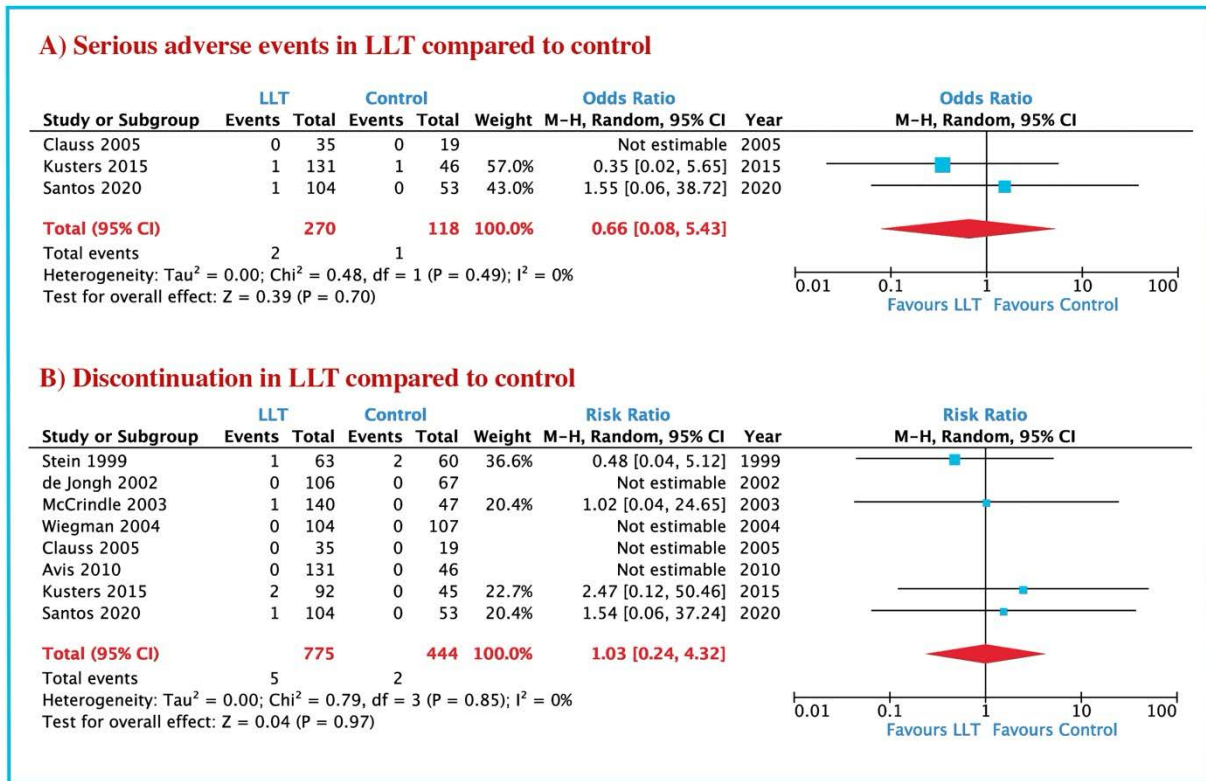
A) Serious adverse events in LLT compared to control

| Study or Subgroup | LLT Events | LLT Total | Control Events | Control Total | Weight | Odds Ratio M-H, Random, 95% CI | Year |
|---|---|---|---|---|---|---|---|
| Clauss 2005 | 0 | 35 | 0 | 19 | | Not estimable | 2005 |
| Kusters 2015 | 1 | 131 | 1 | 46 | 57.0% | 0.35 [0.02, 5.65] | 2015 |
| Santos 2020 | 1 | 104 | 0 | 53 | 43.0% | 1.55 [0.06, 38.72] | 2020 |
| Total (95% CI) | | 270 | | 118 | 100.0% | 0.66 [0.08, 5.43] | |
| Total events | 2 | | 1 | | | | |

Heterogeneity: Tau$^2$ = 0.00; Chi$^2$ = 0.48, df = 1 (P = 0.49); I$^2$ = 0%
Test for overall effect: Z = 0.39 (P = 0.70)

Odds Ratio
M-H, Random, 95% CI
0.01 0.1 1 10 100
Favours LLT Favours Control

B) Discontinuation in LLT compared to control

| Study or Subgroup | LLT Events | LLT Total | Control Events | Control Total | Weight | Risk Ratio M-H, Random, 95% CI | Year |
|---|---|---|---|---|---|---|---|
| Stein 1999 | 1 | 63 | 2 | 60 | 36.6% | 0.48 [0.04, 5.12] | 1999 |
| de Jongh 2002 | 0 | 106 | 0 | 67 | | Not estimable | 2002 |
| McCrindle 2003 | 1 | 140 | 0 | 47 | 20.4% | 1.02 [0.04, 24.65] | 2003 |
| Wiegman 2004 | 0 | 104 | 0 | 107 | | Not estimable | 2004 |
| Clauss 2005 | 0 | 35 | 0 | 19 | | Not estimable | 2005 |
| Avis 2010 | 0 | 131 | 0 | 46 | | Not estimable | 2010 |
| Kusters 2015 | 2 | 92 | 0 | 45 | 22.7% | 2.47 [0.12, 50.46] | 2015 |
| Santos 2020 | 1 | 104 | 0 | 53 | 20.4% | 1.54 [0.06, 37.24] | 2020 |
| Total (95% CI) | | 775 | | 444 | 100.0% | 1.03 [0.24, 4.32] | |
| Total events | 5 | | 2 | | | | |

Heterogeneity: Tau$^2$ = 0.00; Chi$^2$ = 0.79, df = 3 (P = 0.85); I$^2$ = 0%
Test for overall effect: Z = 0.04 (P = 0.97)

Risk Ratio
M-H, Random, 95% CI
0.01 0.1 1 10 100
Favours LLT Favours Control